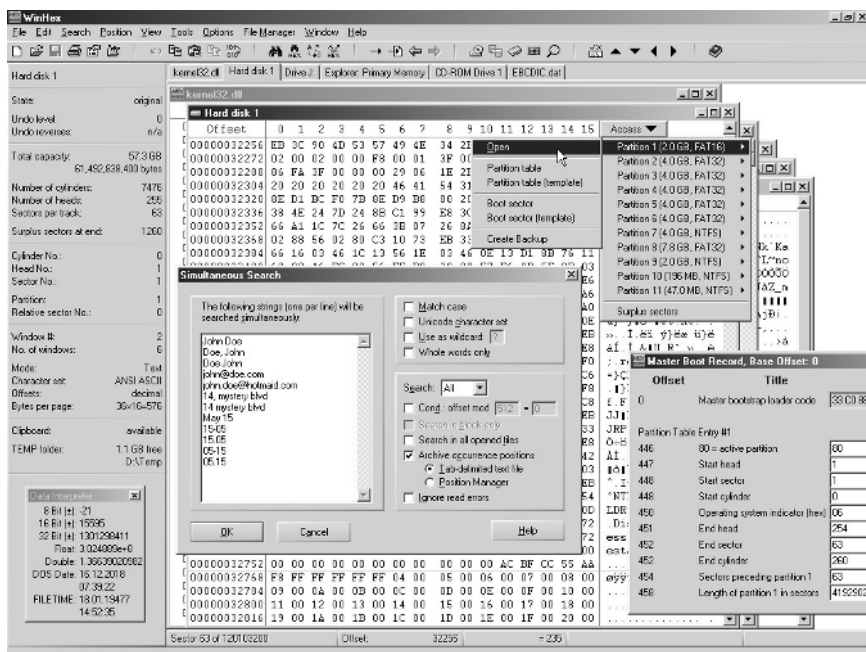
WinHex
File Edit Search Position View Tools Options File Manager Window Help

Hard disk 1
kernel32.dll | Hard disk 1 | Drive J: | Explorer Primary Memory | CD-ROM Drive 1 | EBCDIC.dat

State: original
Undo level: 0
Undo reverses: n/a

Total capacity: 57.3 GB
61,492,838,400 bytes

Number of cylinders: 7476
Number of heads: 255
Sectors per track: 63

Surplus sectors at end: 1260

Cylinder No.: 0
Head No.: 1
Sector No.: 1

Partition: 1
Relative sector No.: 0

Window #: 2
No. of windows: 6

Mode: Text
Character set: ANSI ASCII
Offsets: decimal
Bytes per page: 36x16=576

Clipboard: available
TEMP folder: 1.1 GB free
D:\Temp

Data Interpreter
8 Bit (±): -21
16 Bit (±): 15595
32 Bit (±): 1301299411
Float: 3.024809e+8
Double: 1.36639020592
DOS Date: 16.12.2018
07:39:22
FILETIME: 18.01.19477
14:52:35

kernel32.dll
Hard disk 1
Offset 0 1 2 3 4 5 6 7 8 9 10 11 12 13 14 15
00000032256 EB 3C 90 4D 53 57 49 4E 34 2E
00000032272 02 00 02 00 00 F8 00 01 3F 00
00000032288 06 FA 3F 00 00 00 29 06 1E 2E
00000032304 20 20 20 20 20 20 46 41 54 31
00000032320 0E D1 BC F0 7B 0E D9 B8 00 20
00000032336 38 4E 24 7D 24 8B C1 99 E8 3C
00000032352 66 A1 1C 7C 26 66 3B 07 26 8A
00000032368 02 88 56 02 80 C3 10 73 EB 33
00000032384 66 16 03 46 1C 13 56 1E 03 46 0E 13 D1 8B 76 11

Access ▼
Open
Partition table
Partition table (template)
Boot sector
Boot sector (template)
Create Backup

Partition 1 (2.0 GB, FAT16)
Partition 2 (4.0 GB, FAT32)
Partition 3 (4.0 GB, FAT32)
Partition 4 (4.0 GB, FAT32)
Partition 5 (4.0 GB, FAT32)
Partition 6 (4.0 GB, FAT32)
Partition 7 (4.0 GB, NTFS)
Partition 8 (7.8 GB, FAT32)
Partition 9 (2.0 GB, NTFS)
Partition 10 (196 MB, NTFS)
Partition 11 (47.0 MB, NTFS)
Surplus sectors

Simultaneous Search
The following strings (one per line) will be searched simultaneously:
John Doe
Doe, John
Doe John
john@doe.com
john.doe@hotmail.com
14, mystery blvd
14 mystery blvd
May 15
15-05
15.05
05-15
05.15

Match case
Unicode character set
Use as wildcard: ?
Whole words only

Search: All
Cond.: offset mod 512 = 0
Search in block only
Search in all opened files
Archive occurrence positions
Tab-delimited text file
Position Manager
Ignore read errors

OK Cancel Help

00000032752 00 00 00 00 00 00 00 00 00 00 AC BF CC 55 AA
00000032768 F8 FF FF FF FF FF 04 00 05 00 06 00 07 00 08 00
00000032784 09 00 0A 00 0B 00 0C 00 0D 00 0E 00 0F 00 10 00
00000032800 11 00 12 00 13 00 14 00 15 00 16 00 17 00 18 00
00000032816 19 00 1A 00 1B 00 1C 00 1D 00 1E 00 1F 00 20 00

Master Boot Record, Base Offset: 0
Offset | Title
0 | Master bootstrap loader code | 33 C0 8E
Partition Table Entry #1
446 | 80 = active partition | 80
447 | Start head | 1
448 | Start sector | 1
448 | Start cylinder | 0
450 | Operating system indicator (hex) | 06
451 | End head | 254
452 | End sector | 63
452 | End cylinder | 260
454 | Sectors preceding partition 1 | 63
458 | Length of partition 1 in sectors | 4192902

Sector 63 of 120103200 | Offset: | 32255 | = 235